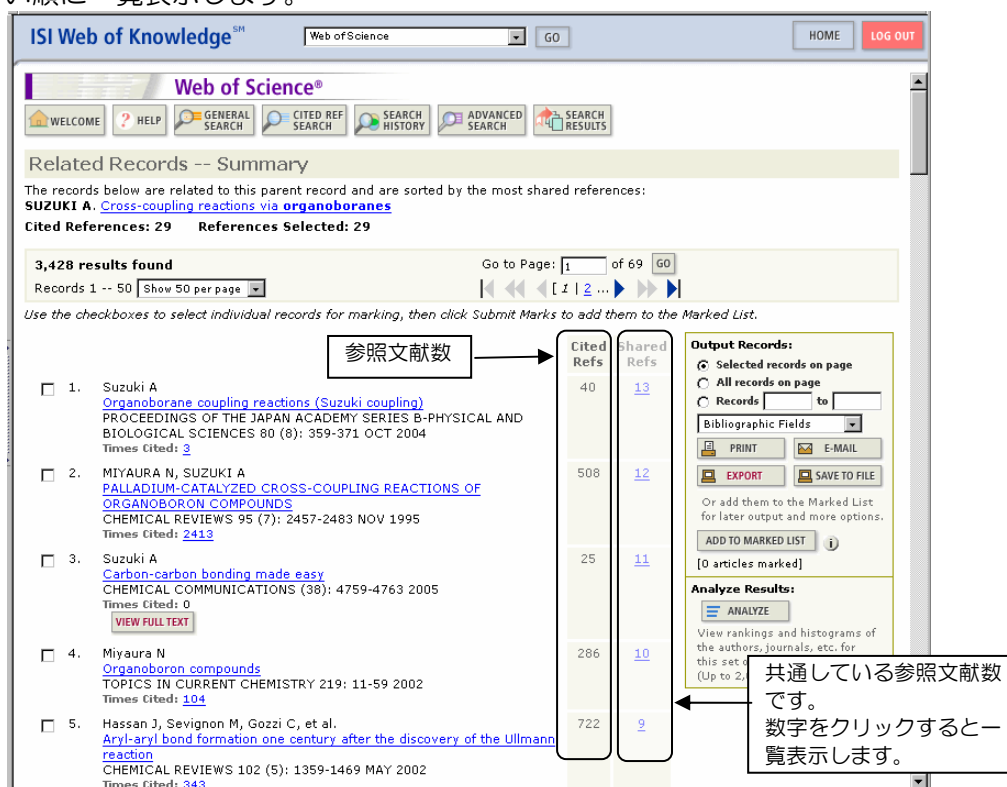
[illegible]順に一覧表示します。

ISI Web of Knowledge℠

Web of Science

GO

HOME

LOG OUT

Web of Science®

WELCOME

HELP

GENERAL SEARCH

CITED REF SEARCH

SEARCH HISTORY

ADVANCED SEARCH

SEARCH RESULTS

Related Records -- Summary

The records below are related to this parent record and are sorted by the most shared references:
SUZUKI A. Cross-coupling reactions via organoboranes

Cited References: 29 References Selected: 29

3,428 results found

Go to Page: 1 of 69 GO

Records 1 -- 50 Show 50 per page

[ 1 | 2 ... ]

Use the checkboxes to select individual records for marking, then click Submit Marks to add them to the Marked List.

参照文献数

Cited Refs

Shared Refs

1. Suzuki A
Organoborane coupling reactions (Suzuki coupling)
PROCEEDINGS OF THE JAPAN ACADEMY SERIES B-PHYSICAL AND BIOLOGICAL SCIENCES 80 (8): 359-371 OCT 2004
Times Cited: 3
40 13

2. MIYAURA N, SUZUKI A
PALLADIUM-CATALYZED CROSS-COUPLING REACTIONS OF ORGANOBORON COMPOUNDS
CHEMICAL REVIEWS 95 (7): 2457-2483 NOV 1995
Times Cited: 2413
508 12

3. Suzuki A
Carbon-carbon bonding made easy
CHEMICAL COMMUNICATIONS (38): 4759-4763 2005
Times Cited: 0
VIEW FULL TEXT
25 11

4. Miyaura N
Organoboron compounds
TOPICS IN CURRENT CHEMISTRY 219: 11-59 2002
Times Cited: 104
286 10

5. Hassan J, Sevignon M, Gozzi C, et al.
Aryl-aryl bond formation one century after the discovery of the Ullmann reaction
CHEMICAL REVIEWS 102 (5): 1359-1469 MAY 2002
Times Cited: 343
722 9

Output Records:
Selected records on page
All records on page
Records to
Bibliographic Fields
PRINT
E-MAIL
EXPORT
SAVE TO FILE
Or add them to the Marked List for later output and more options.
ADD TO MARKED LIST
[0 articles marked]

Analyze Results:
ANALYZE
View rankings and histograms of the authors, journals, etc. for this set o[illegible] (Up to 2,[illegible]

共通している参照文献数です。
数字をクリックすると一覧表示します。